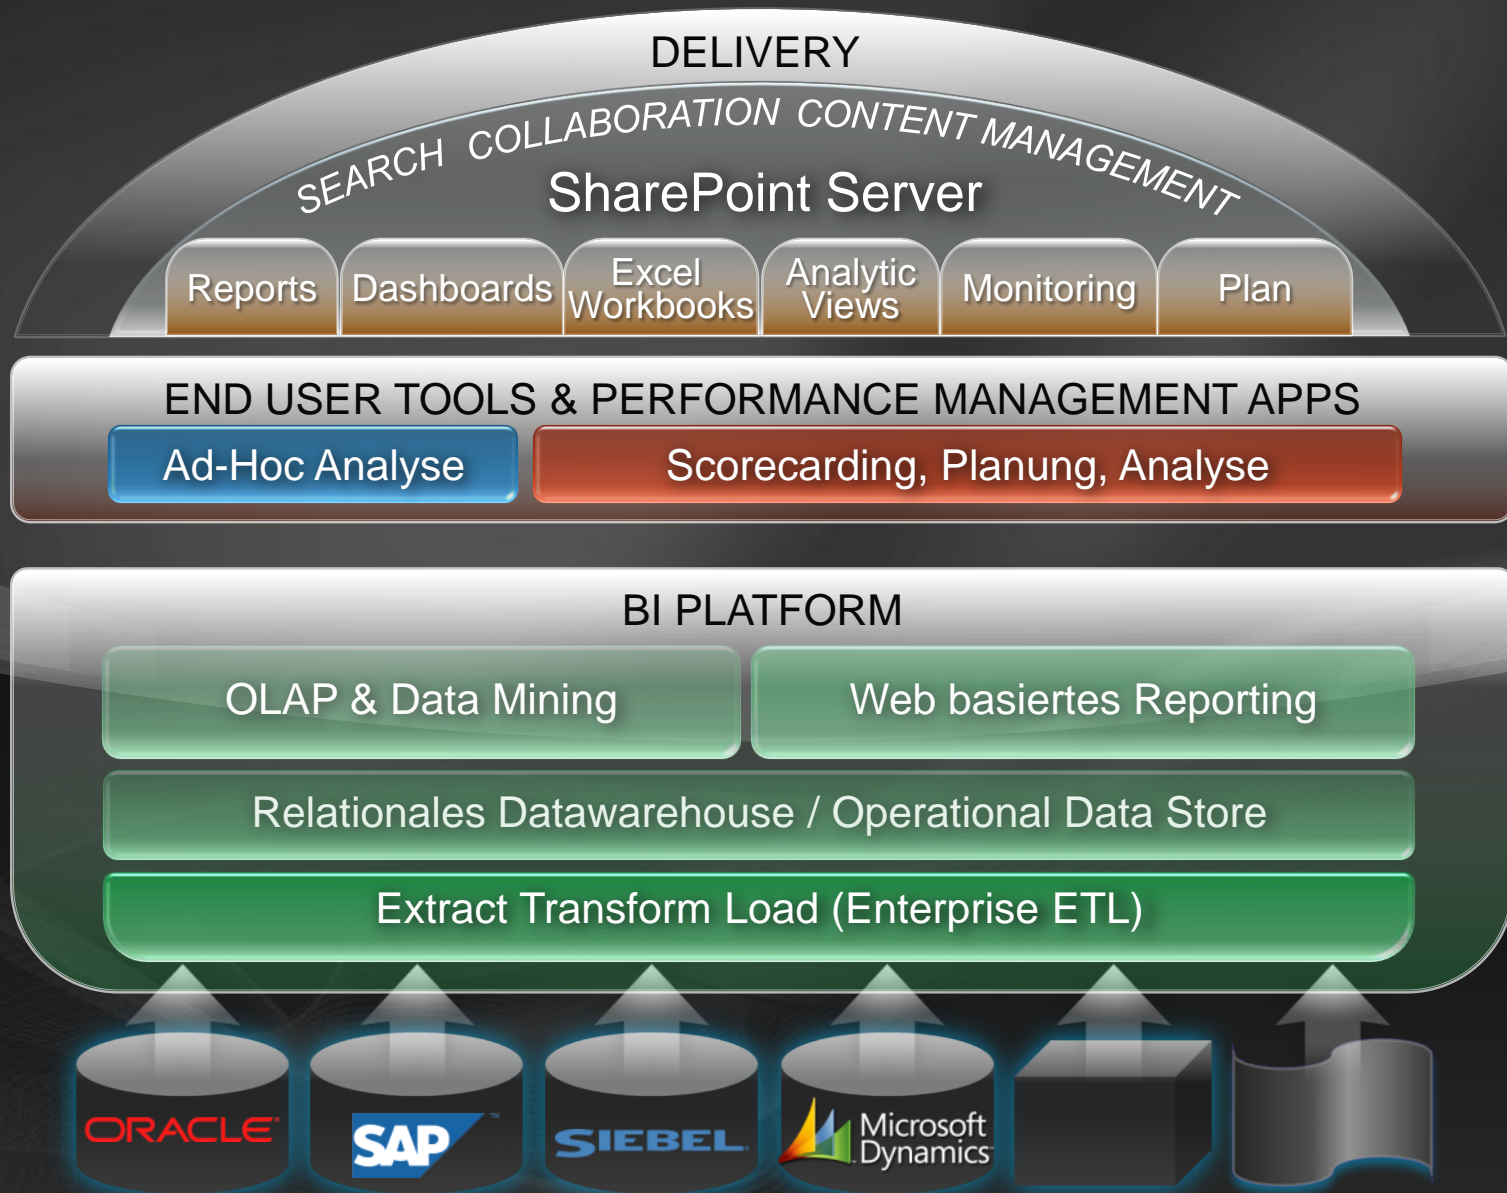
DELIVERY

SEARCH COLLABORATION CONTENT MANAGEMENT

SharePoint Server

Reports Dashboards Excel Workbooks Analytic Views Monitoring Plan

END USER TOOLS & PERFORMANCE MANAGEMENT APPS

Ad-Hoc Analyse Scorecarding, Planung, Analyse

BI PLATFORM

OLAP & Data Mining Web basiertes Reporting

Relationales Datawarehouse / Operational Data Store

Extract Transform Load (Enterprise ETL)

ORACLE SAP SIEBEL Microsoft Dynamics